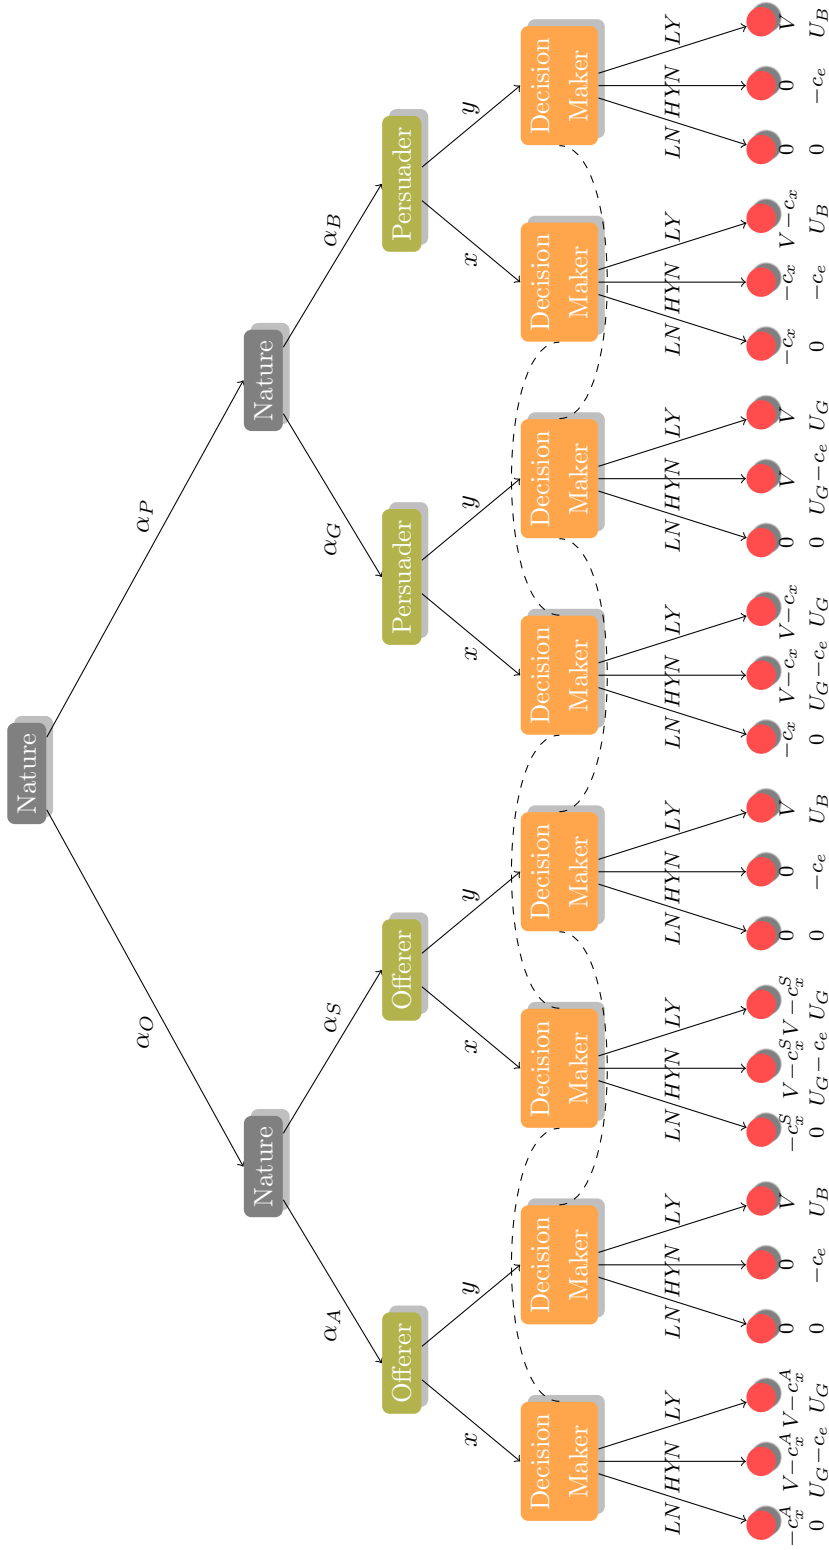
Nature

$\alpha_P$

$\alpha_O$

Nature

$\alpha_B$

$\alpha_G$

Persuader

$y$

$x$

Decision Maker

$LY$

$HYN$

$LN$

$V$ $U_B$

$0$ $-c_e$

$0$ $0$

Decision Maker

$LY$

$HYN$

$LN$

$V-c_x$ $U_B$

$-c_x$ $-c_e$

$-c_x$ $0$

Persuader

$y$

$x$

Decision Maker

$LY$

$HYN$

$LN$

$V$ $U_G$

$V$ $U_G-c_e$

$0$ $0$

Decision Maker

$LY$

$HYN$

$LN$

$V-c_x$ $U_G$

$V-c_x$ $U_G-c_e$

$-c_x$ $0$

Nature

$\alpha_S$

$\alpha_A$

Offerer

$y$

$x$

Decision Maker

$LY$

$HYN$

$LN$

$V$ $U_B$

$0$ $-c_e$

$0$ $0$

Decision Maker

$LY$

$HYN$

$LN$

$V-c_x^S$ $U_G$

$V-c_x^S$ $U_G-c_e$

$-c_x^S$ $0$

Offerer

$y$

$x$

Decision Maker

$LY$

$HYN$

$LN$

$V$ $U_B$

$0$ $-c_e$

$0$ $0$

Decision Maker

$LY$

$HYN$

$LN$

$V-c_x^A$ $U_G$

$V-c_x^A$ $U_G-c_e$

$-c_x^A$ $0$